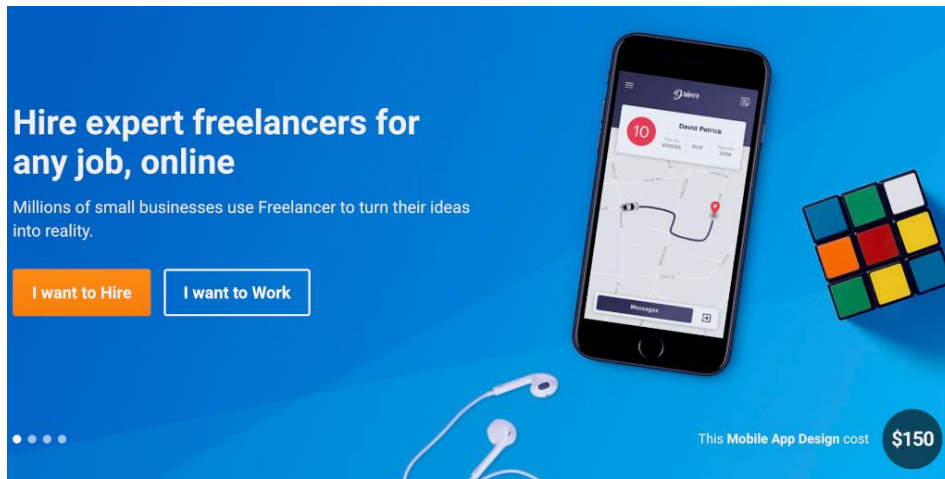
Hire expert freelancers for any job, online

Millions of small businesses use Freelancer to turn their ideas into reality.

I want to Hire

I want to Work

Driver

10

David Patrick

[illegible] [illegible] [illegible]

Messages

This Mobile App Design cost $150